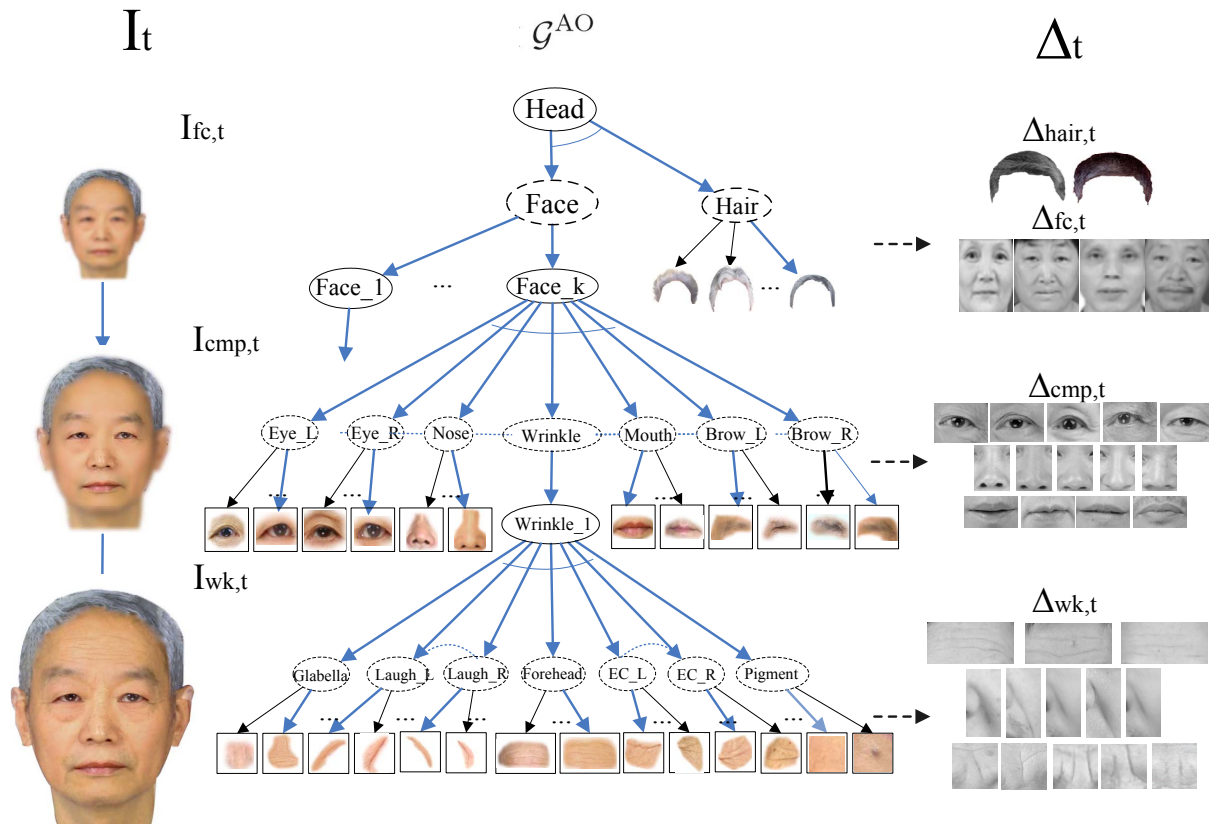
$I_t$

$\mathcal{G}^{AO}$

$\Delta_t$

$I_{fc,t}$

Head

Face

Hair

$\Delta_{hair,t}$

$\Delta_{fc,t}$

Face_1

...

Face_k

...

$I_{cmp,t}$

$\Delta_{cmp,t}$

Eye_L

Eye_R

Nose

Wrinkle

Mouth

Brow_L

Brow_R

...

...

...

...

...

Wrinkle_1

$I_{wk,t}$

$\Delta_{wk,t}$

Glabella

Laugh_L

Laugh_R

Forehead

EC_L

EC_R

Pigment

...

...

...

...

...